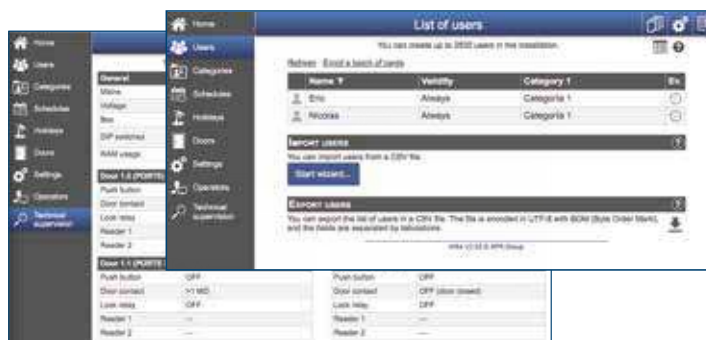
Home
Users
Categories
Schedules
Holidays
Doors
Settings
Operators
Technical supervision

General
Mains
Voltage
Box
DIP switches
RAM usage

Door 1.0 (PORTE)
Push button
Door contact
Lock relay
Reader 1
Reader 2

Door 1.1 (PORTE)
Push button
Door contact
Lock relay
Reader 1
Reader 2

| | |
|---|---|
| Push button | OFF |
| Door contact | >1 MΩ |
| Lock relay | OFF |
| Reader 1 | — |
| Reader 2 | — |

| | |
|---|---|
| Push button | OFF |
| Door contact | OFF (door closed) |
| Lock relay | OFF |
| Reader 1 | — |
| Reader 2 | — |

Home
Users
Categories
Schedules
Holidays
Doors
Settings
Operators
Technical supervision

List of users

You can create up to 2600 users in this installation.

Refresh Enrol a batch of cards

| | Name ▼ | Validity | Category 1 | En |
|---|---|---|---|---|
| | Eric | Always | Catégorie 1 | |
| | Nicolas | Always | Catégorie 1 | |

IMPORT USERS
You can import users from a CSV file.
Start wizard...

EXPORT USERS
You can export the list of users in a CSV file. The file is encoded in UTF-8 with BOM (Byte Order Mark), and the fields are separated by tabulations.

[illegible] V2.02 © APR Group